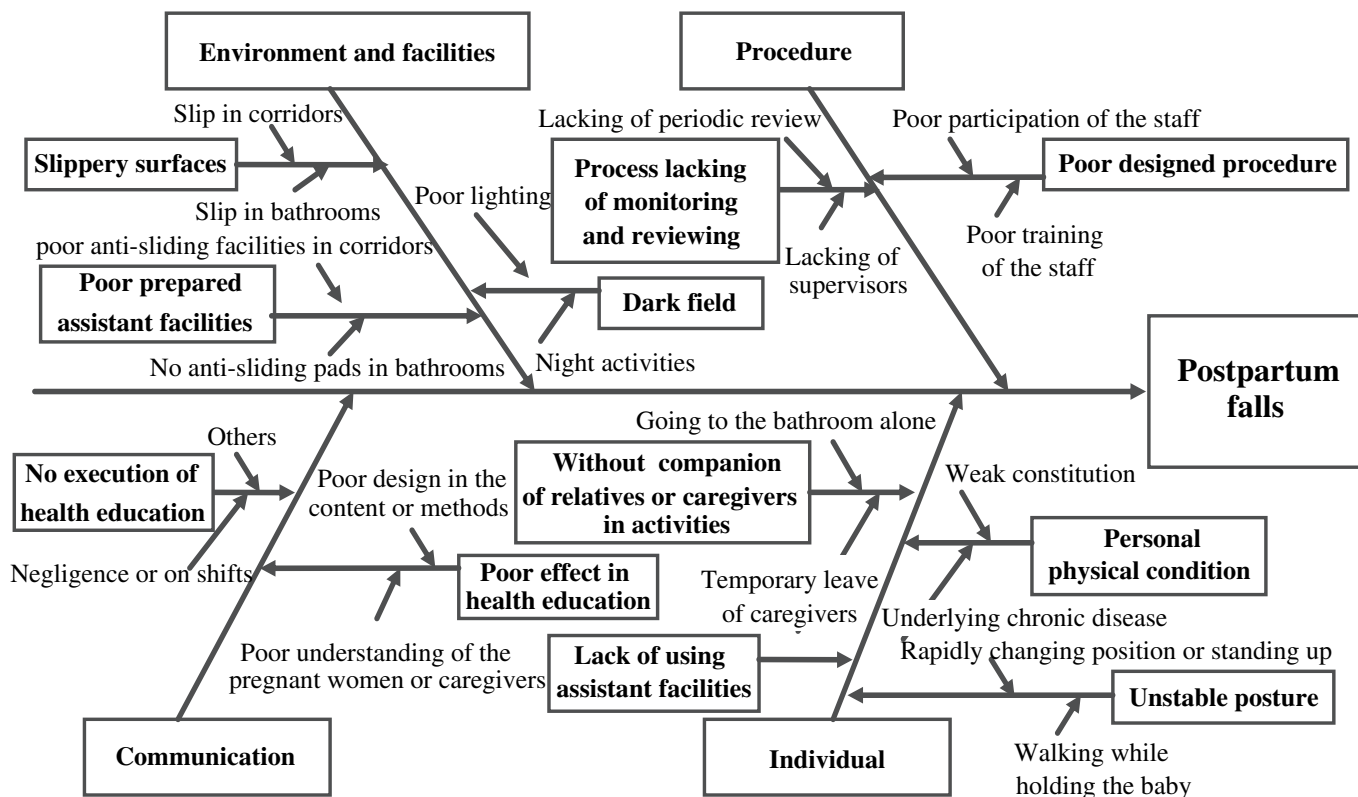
Environment and facilities

Procedure

Slip in corridors

Slippery surfaces

Slip in bathrooms

Poor lighting

Lacking of periodic review

Process lacking of monitoring and reviewing

Lacking of supervisors

Poor participation of the staff

Poor designed procedure

Poor training of the staff

poor anti-sliding facilities in corridors

Poor prepared assistant facilities

Dark field

No anti-sliding pads in bathrooms

Night activities

Postpartum falls

Going to the bathroom alone

Others

No execution of health education

Poor design in the content or methods

Without companion of relatives or caregivers in activities

Weak constitution

Personal physical condition

Negligence or on shifts

Poor effect in health education

Temporary leave of caregivers

Underlying chronic disease

Poor understanding of the pregnant women or caregivers

Lack of using assistant facilities

Rapidly changing position or standing up

Unstable posture

Walking while holding the baby

Communication

Individual